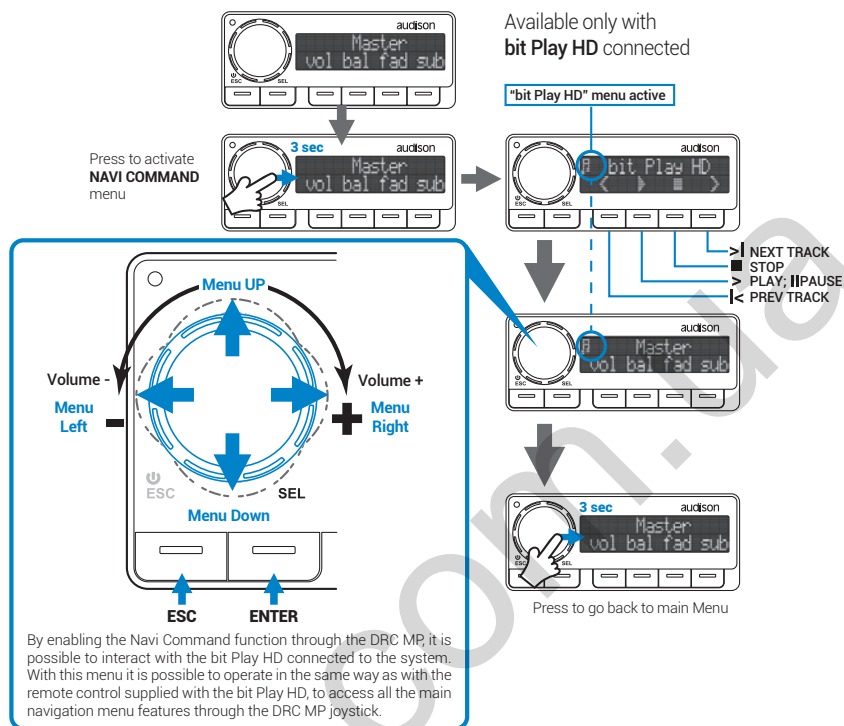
audison
Master
vol bal fad sub
ESC SEL

Available only with
bit Play HD connected

Press to activate
NAVI COMMAND
menu

3 sec
audison
Master
vol bal fad sub
SEL

"bit Play HD" menu active
audison
bit Play HD
ESC SEL

>| NEXT TRACK
■ STOP
> PLAY; ||PAUSE
|< PREV TRACK

audison
Master
vol bal fad sub
ESC SEL

Menu UP
Volume -
Menu Left
Volume +
Menu Right
ESC
SEL
Menu Down
ESC
ENTER

3 sec
audison
Master
vol bal fad sub
ESC SEL

Press to go back to main Menu

By enabling the Navi Command function through the DRC MP, it is possible to interact with the bit Play HD connected to the system. With this menu it is possible to operate in the same way as with the remote control supplied with the bit Play HD, to access all the main navigation menu features through the DRC MP joystick.

com.ua